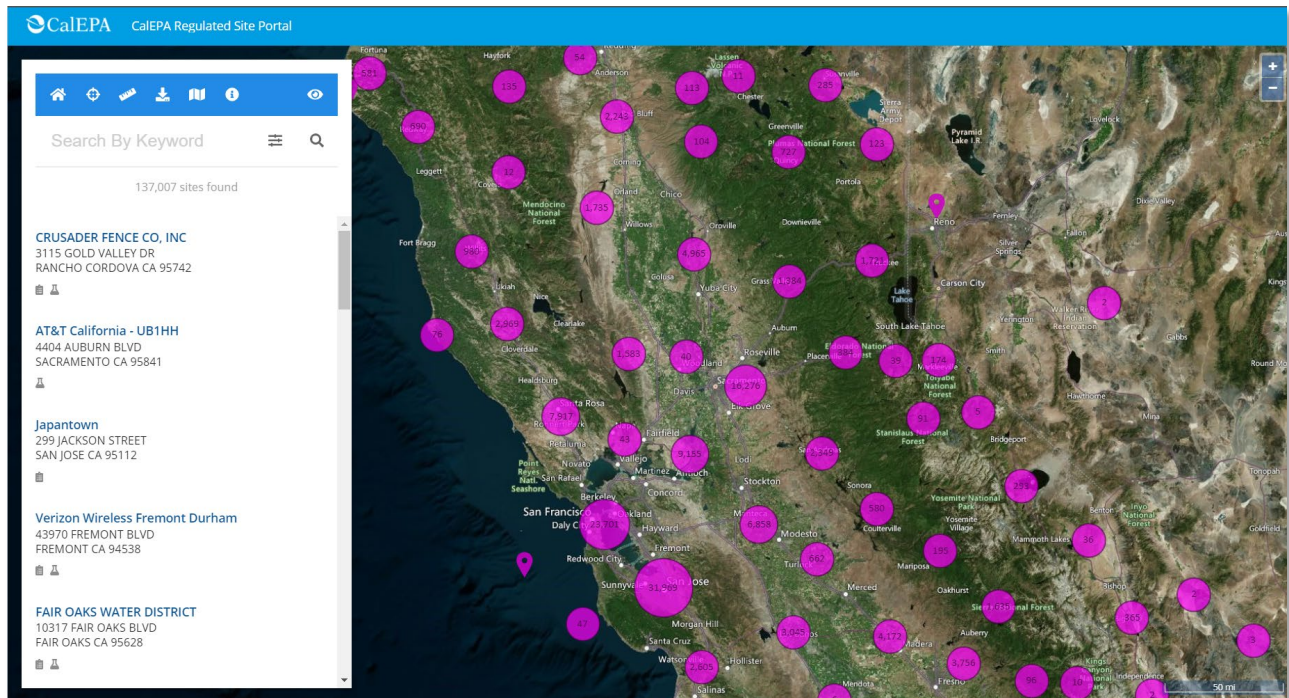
CalEPA CalEPA Regulated Site Portal

Search By Keyword

137,007 sites found

CRUSADER FENCE CO, INC
3115 GOLD VALLEY DR
RANCHO CORDOVA CA 95742

AT&T California - UB1HH
4404 AUBURN BLVD
SACRAMENTO CA 95841

Japantown
299 JACKSON STREET
SAN JOSE CA 95112

Verizon Wireless Fremont Durham
43970 FREMONT BLVD
FREMONT CA 94538

FAIR OAKS WATER DISTRICT
10317 FAIR OAKS BLVD
FAIR OAKS CA 95628

581 54 135 113 11 285 690 2,243 104 123 737 12 1,735 980 4,965 1,384 176 2 76 2,969 1,583 40 484 39 124 16,276 7,917 43 91 5 9,155 2,349 299 23,701 6,858 580 36 195 562 31,969 2 365 47 8,045 4,172 3,756 3 2,305 96 10 2

Fortuna Hayfork Redding Anderson Lassen Volcanic Chester Susanville Bluff Greenville Sierra Army Depot Pyramid Lake I.R. Lovelock Plumas National Forest Quincy Corning Leggett Covelo Mendocino National Forest Orland Chico Portola Reno Fernley Dixie Valley Willows Oroville Downieville Fort Bragg Silver Springs Fallon Colusa Yuba City Grass Valley Truckee Lake Tahoe Carson City Ukiah Nice Clearlake Auburn South Lake Tahoe Yerington Walker River Indian Reservation Gabbs Cloverdale Roseville Placerville Eldorado National Forest Smith Woodland Healdsburg Davis Elk Grove Toiyabe National Forest Hawthorne Santa Rosa Rohnert Park Stanislaus National Forest Mina Petaluma Fairfield Bridgeport Vallejo Lodi Point Reyes Natl Seashore Novato San Rafael Martinez Antioch Stockton Sonora Tonopah Concord Berkeley Yosemite National Park Yosemite Village Benton Inyo National Forest San Francisco Oakland Manteca Daly City Hayward Coulterville Goldfield Modesto Mammoth Lakes Fremont Redwood City Turlock Mariposa Sunnyvale San Jose Merced Oakhurst Bishop Sierra National Forest Morgan Hill Los Banos Madera Auberry Santa Cruz Watsonville Hollister Mendota Fresno Kings Canyon National Park Independence Salinas Kings Round Mo

50 mi